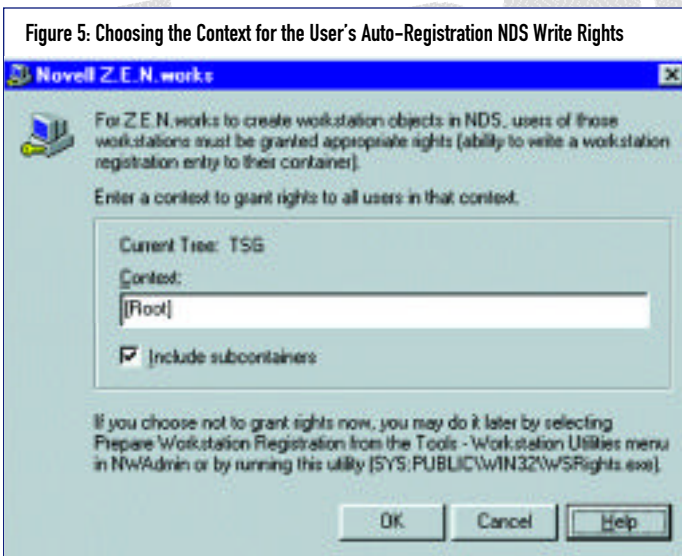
Figure 5: Choosing the Context for the User's Auto-Registration NDS Write Rights

Novell Z.E.N.works

For Z.E.N.works to create workstation objects in NDS, users of those workstations must be granted appropriate rights (ability to write a workstation registration entry to their container).

Enter a context to grant rights to all users in that context.

Current Tree: TSG

Context:

[Root]

Include subcontainers

If you choose not to grant rights now, you may do it later by selecting Prepare Workstation Registration from the Tools - Workstation Utilities menu in NWAdmin or by running this utility (SYS:PUBLIC\WIN32\WSRights.exe).

OK

Cancel

Help